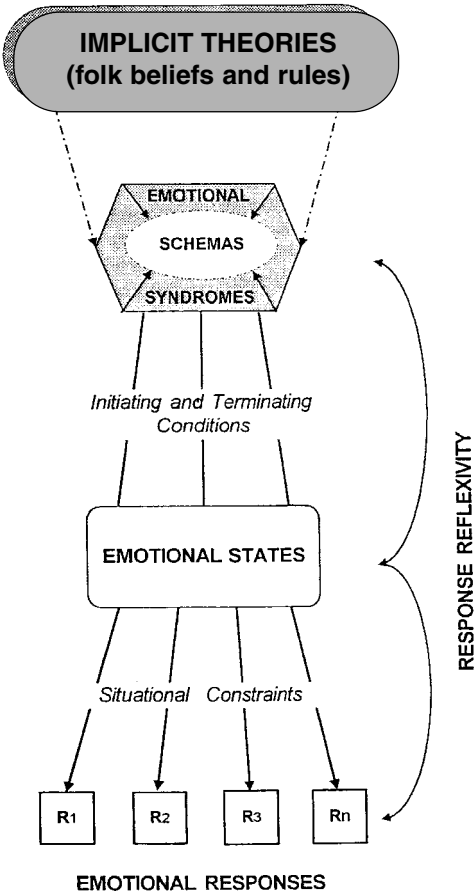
IMPLICIT THEORIES
(folk beliefs and rules)

EMOTIONAL
SCHEMAS
SYNDROMES

Initiating and Terminating Conditions

EMOTIONAL STATES

Situational Constraints

$R_1$ $R_2$ $R_3$ $R_n$

EMOTIONAL RESPONSES

RESPONSE REFLEXIVITY